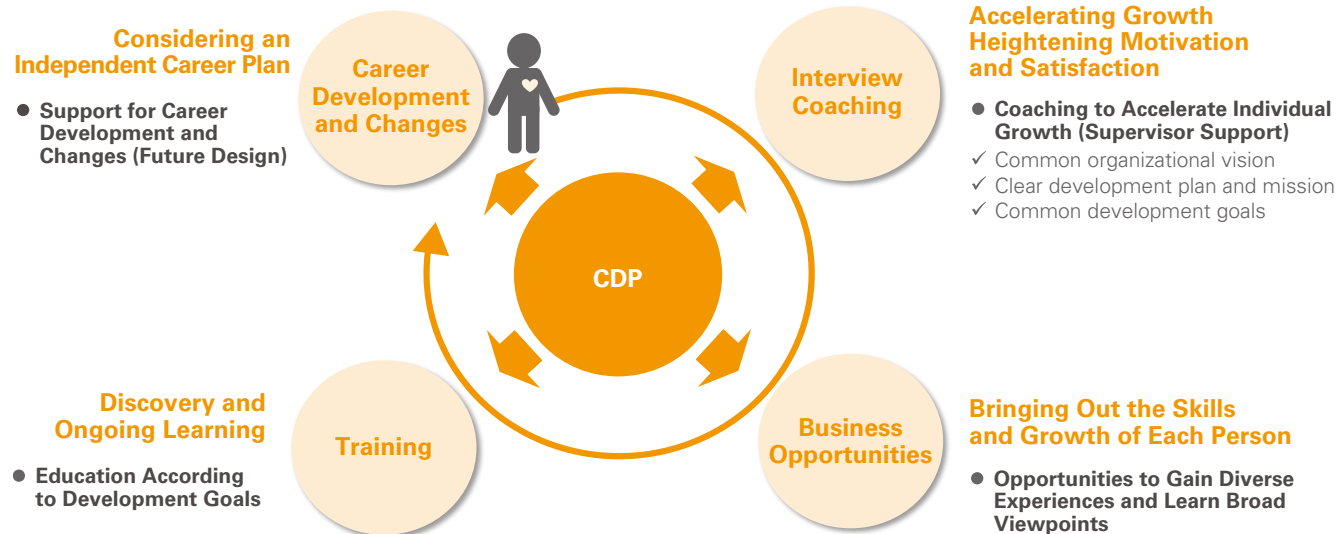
Considering an Independent Career Plan

● Support for Career Development and Changes (Future Design)

Career Development and Changes

Interview Coaching

Accelerating Growth Heightening Motivation and Satisfaction

● Coaching to Accelerate Individual Growth (Supervisor Support)
✓ Common organizational vision
✓ Clear development plan and mission
✓ Common development goals

CDP

Discovery and Ongoing Learning

● Education According to Development Goals

Training

Business Opportunities

Bringing Out the Skills and Growth of Each Person

● Opportunities to Gain Diverse Experiences and Learn Broad Viewpoints